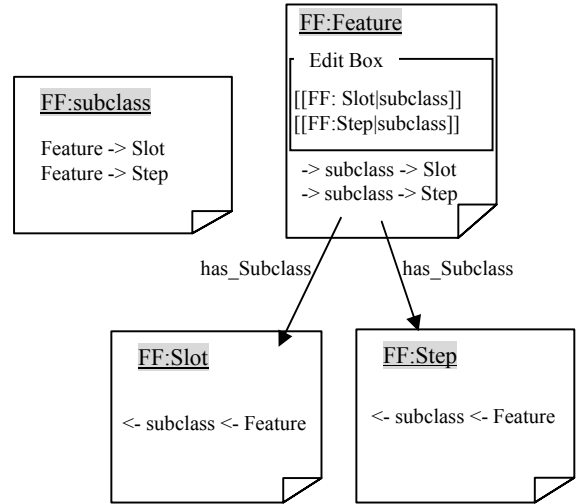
FF:subclass

Feature -> Slot
Feature -> Step

FF:Feature

Edit Box

[[FF: Slot|subclass]]
[[FF:Step|subclass]]

-> subclass -> Slot
-> subclass -> Step

has_Subclass

has_Subclass

FF:Slot

<- subclass <- Feature

FF:Step

<- subclass <- Feature